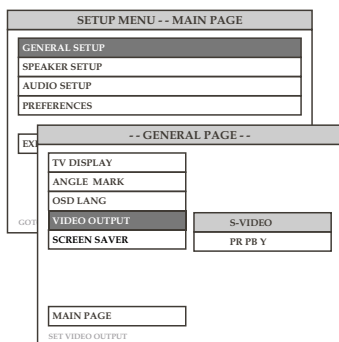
SETUP MENU - - MAIN PAGE

GENERAL SETUP
SPEAKER SETUP
AUDIO SETUP
PREFERENCES

EX

GOT

- - GENERAL PAGE - -

TV DISPLAY
ANGLE MARK
OSD LANG
VIDEO OUTPUT
SCREEN SAVER

S-VIDEO
PR PB Y

MAIN PAGE
SET VIDEO OUTPUT